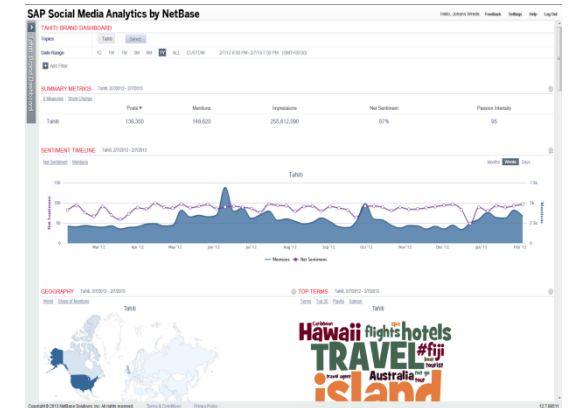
SAP Social Media Analytics by NetBase

Hello, Johann Wrede | Feedback | Settings | Help | Log Out

TAHITI: BRAND DASHBOARD

Topics | Tahiti | Select

Date Range | 1D | 1W | 1M | 3M | 6M | 1Y | ALL | CUSTOM | 2/7/12 6:00 PM - 2/7/13 7:00 PM (GMT+00:00)

Add Filter

Tahiti: Brand Dashboard

SUMMARY METRICS Tahiti, 2/7/2012 - 2/7/2013

6 Measures | Show Change

| | Posts ▾ | Mentions | Impressions | Net Sentiment | Passion Intensity |
|---|---|---|---|---|---|
| Tahiti | 136,300 | 149,620 | 255,812,090 | 67% | 95 |

SENTIMENT TIMELINE Tahiti, 2/7/2012 - 2/7/2013

Net Sentiment | Mentions

Months | Weeks | Days

Tahiti

Net Sentiment

Mentions

100

50

0

-50

-100

7.5k

5k

2.5k

0

Mar '12 | Apr '12 | May '12 | Jun '12 | Jul '12 | Aug '12 | Sep '12 | Oct '12 | Nov '12 | Dec '12 | Jan '13 | Feb '13 | Mar '13

Mentions | Net Sentiment

GEOGRAPHY Tahiti, 2/7/2012 - 2/7/2013

World | Share of Mentions

Tahiti

TOP TERMS Tahiti, 2/7/2012 - 2/7/2013

Terms | Top 20 | Posts | Salmon

Tahiti

Caribbean flights hotels Hawaii TRAVEL #fiji beach tourist Australia travel agent island

Copyright © 2013 NetBase Solutions, Inc. All rights reserved. | Terms & Conditions | Privacy Policy

12.7.600.11